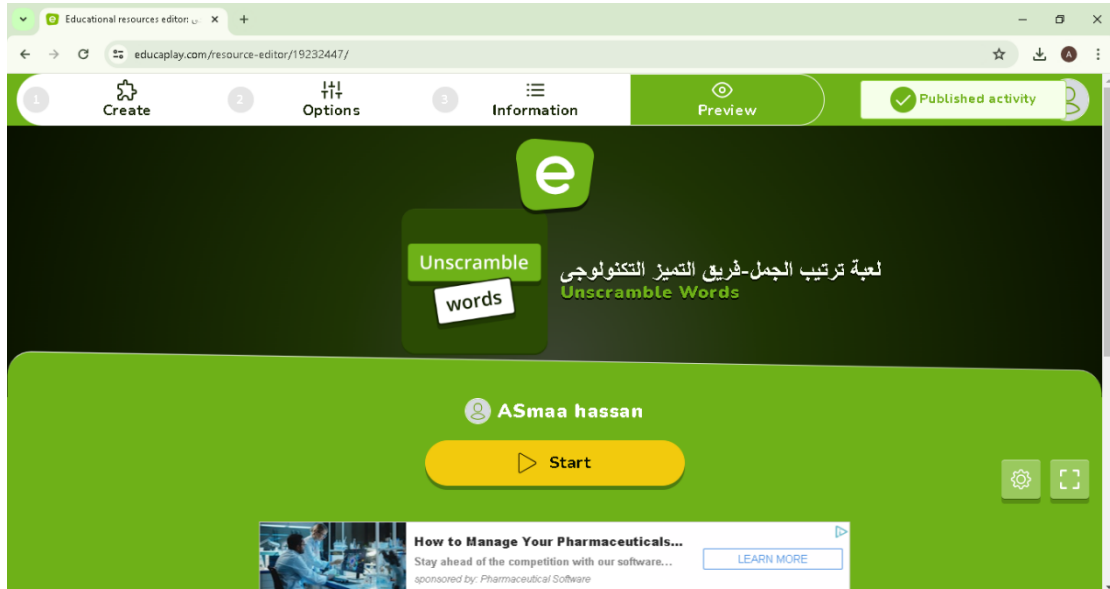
Educational resources editor: ت

educaplay.com/resource-editor/19232447/

1 Create
2 Options
3 Information
Preview

Published activity

e

Unscramble
words

لعبة ترتيب الجمل-فريق التميز التكنولوجى
Unscramble Words

ASmaa hassan

Start

How to Manage Your Pharmaceuticals...
Stay ahead of the competition with our software...
sponsored by: Pharmaceutical Software
LEARN MORE